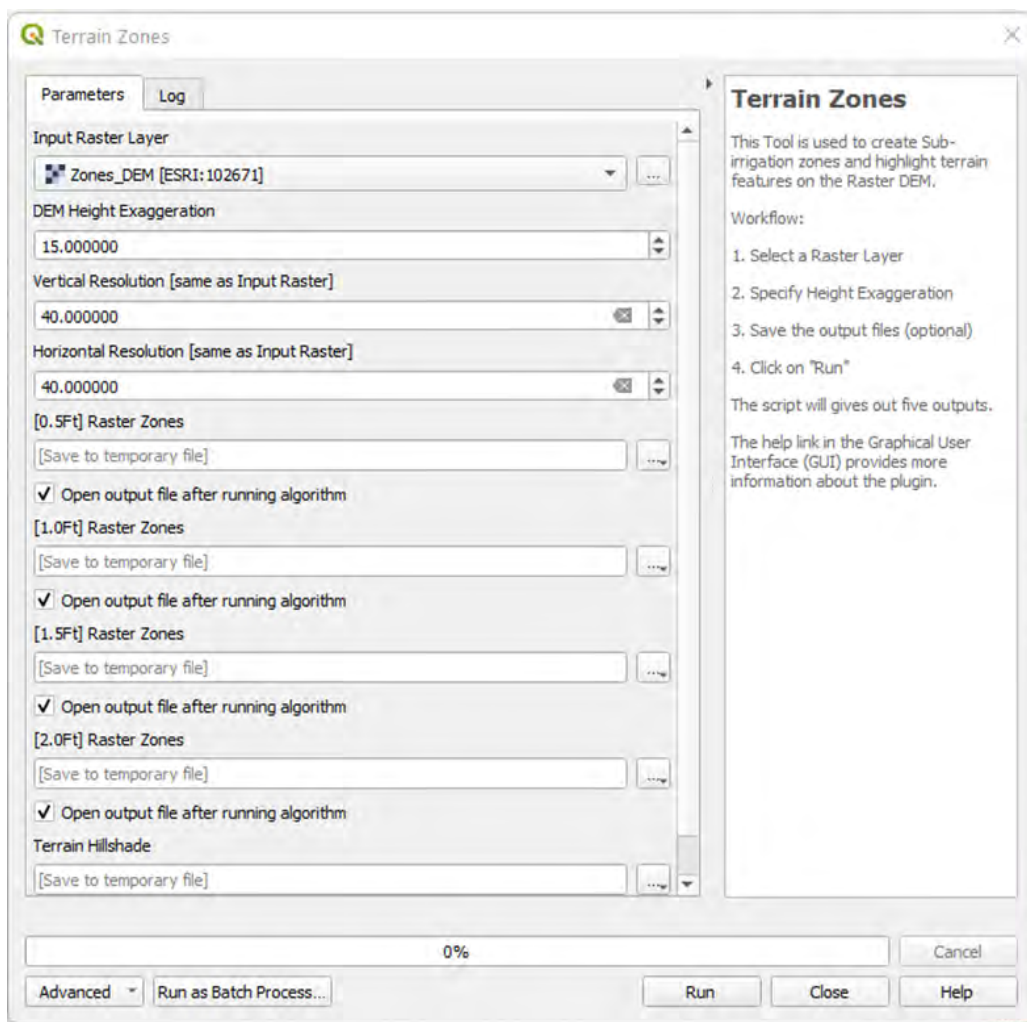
Terrain Zones

Parameters Log

Input Raster Layer

Zones_DEM [ESRI:102671]

...

DEM Height Exaggeration

15.000000

Vertical Resolution [same as Input Raster]

40.000000

Horizontal Resolution [same as Input Raster]

40.000000

[0.5Ft] Raster Zones

[Save to temporary file]

...

✓ Open output file after running algorithm

[1.0Ft] Raster Zones

[Save to temporary file]

...

✓ Open output file after running algorithm

[1.5Ft] Raster Zones

[Save to temporary file]

...

✓ Open output file after running algorithm

[2.0Ft] Raster Zones

[Save to temporary file]

...

✓ Open output file after running algorithm

Terrain Hillshade

[Save to temporary file]

...

Terrain Zones

This Tool is used to create Sub-irrigation zones and highlight terrain features on the Raster DEM.

Workflow:

1. Select a Raster Layer

2. Specify Height Exaggeration

3. Save the output files (optional)

4. Click on "Run"

The script will gives out five outputs.

The help link in the Graphical User Interface (GUI) provides more information about the plugin.

0%

Cancel

Advanced

Run as Batch Process...

Run

Close

Help